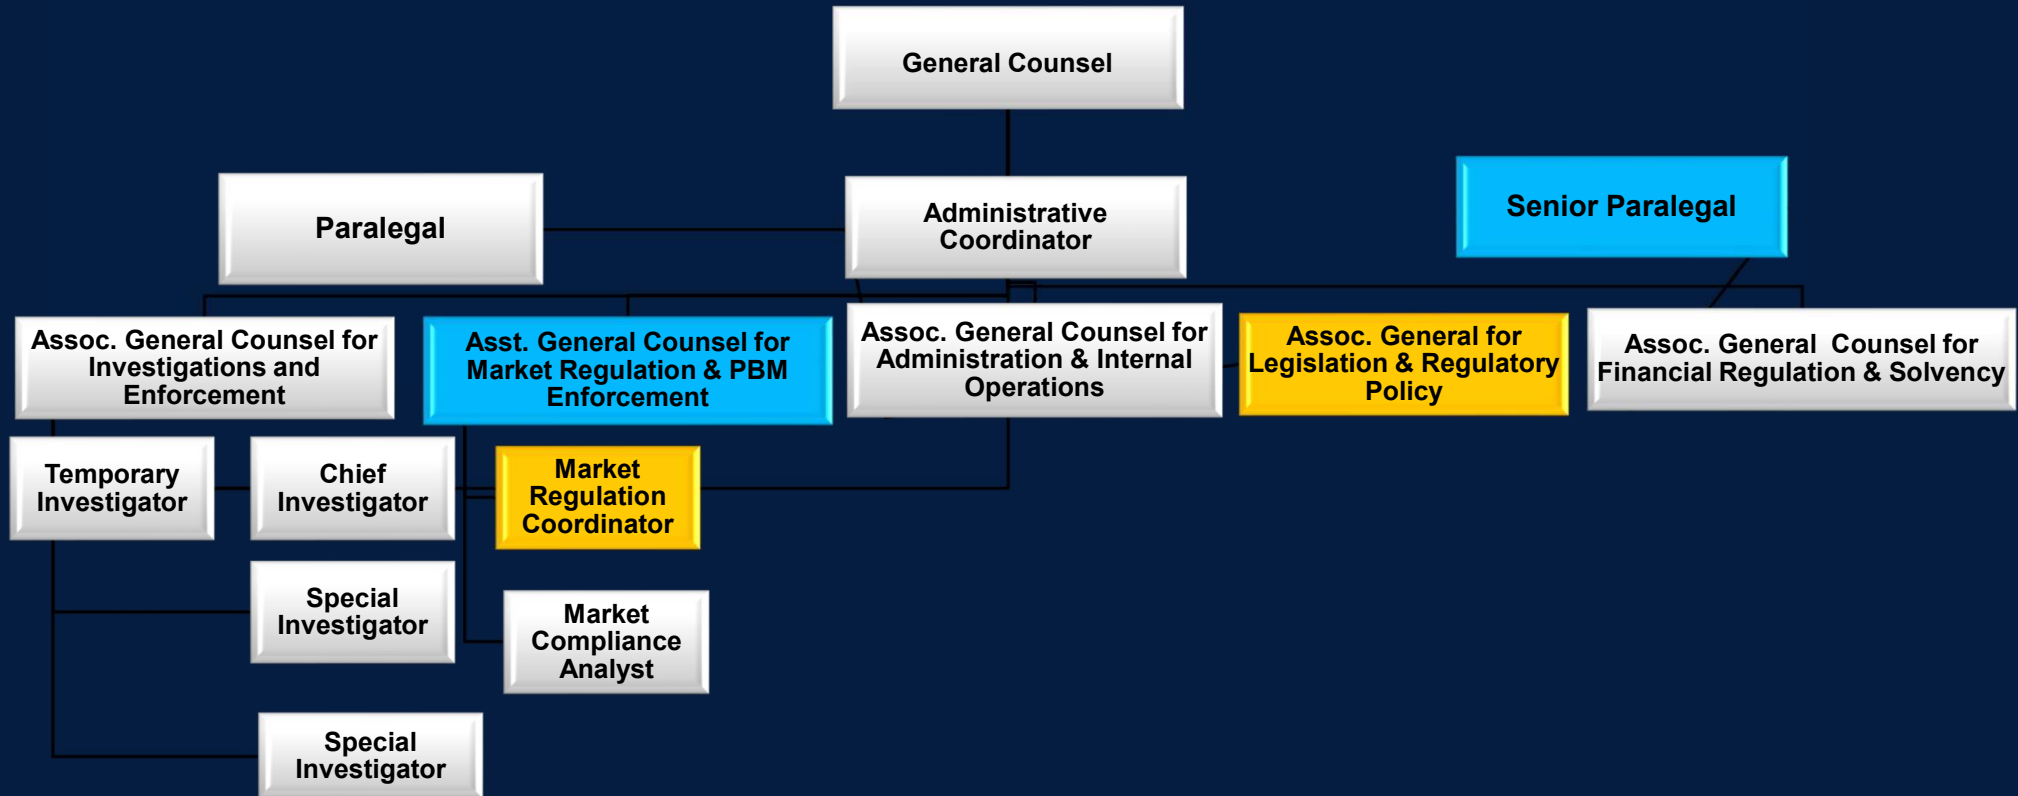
General Counsel

Paralegal

Administrative Coordinator

Senior Paralegal

Assoc. General Counsel for Investigations and Enforcement

Asst. General Counsel for Market Regulation & PBM Enforcement

Assoc. General Counsel for Administration & Internal Operations

Assoc. General for Legislation & Regulatory Policy

Assoc. General Counsel for Financial Regulation & Solvency

Temporary Investigator

Chief Investigator

Market Regulation Coordinator

Special Investigator

Market Compliance Analyst

Special Investigator